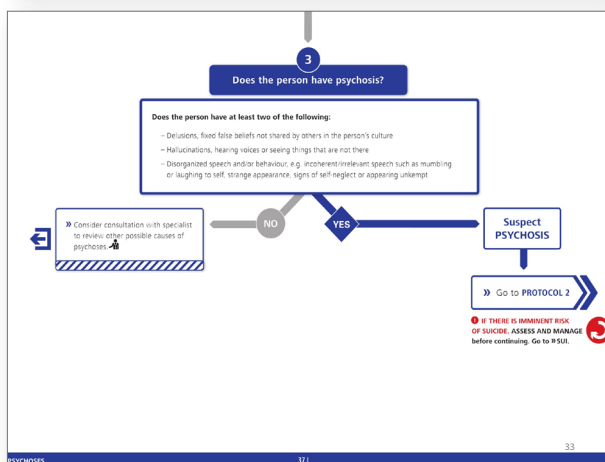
3

Does the person have psychosis?

Does the person have at least two of the following:

– Delusions, fixed false beliefs not shared by others in the person's culture

– Hallucinations, hearing voices or seeing things that are not there

– Disorganized speech and/or behaviour, e.g. incoherent/irrelevant speech such as mumbling or laughing to self, strange appearance, signs of self-neglect or appearing unkempt

NO

YES

» Consider consultation with specialist to review other possible causes of psychoses.

Suspect PSYCHOSIS

» Go to PROTOCOL 2

IF THERE IS IMMINENT RISK OF SUICIDE, ASSESS AND MANAGE before continuing. Go to » SUI.

33

PSYCHOSES

37 |